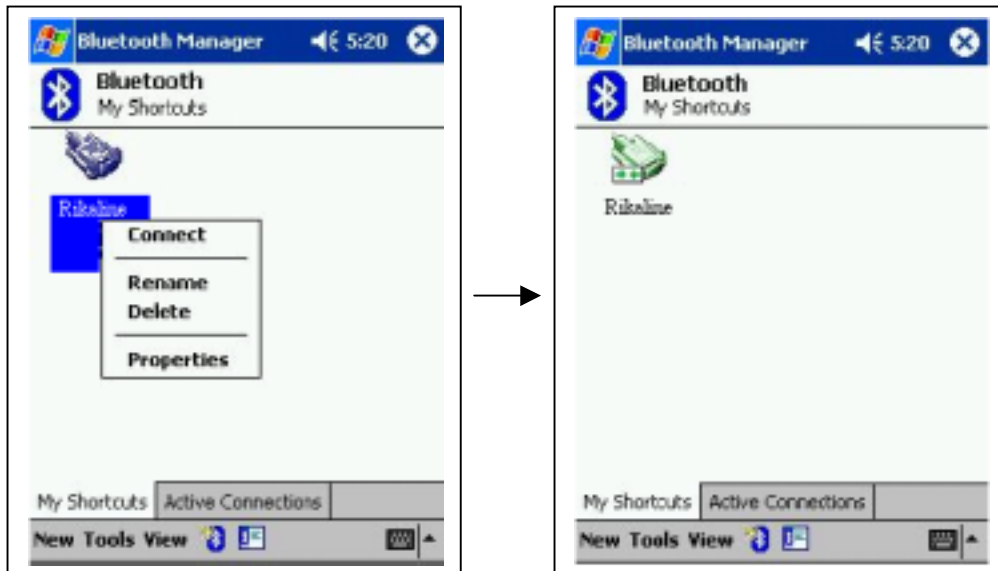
Bluetooth Manager 5:20

Bluetooth
My Shortcuts

Rikaline

Connect

Rename
Delete

Properties

My Shortcuts | Active Connections

New Tools View

Bluetooth Manager 5:20

Bluetooth
My Shortcuts

Rikaline

My Shortcuts | Active Connections

New Tools View